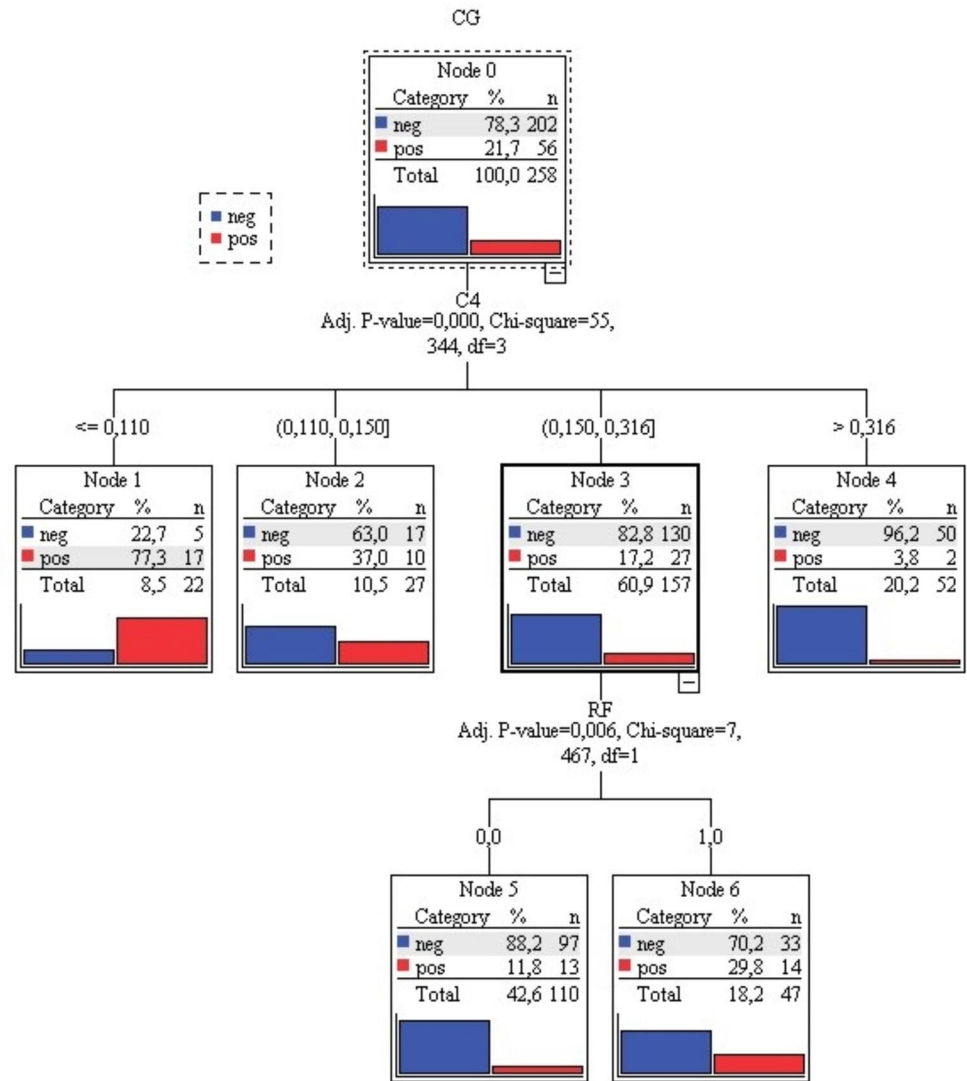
CG

Node 0

| Category | % | n |
|---|---|---|
| neg | 78,3 | 202 |
| pos | 21,7 | 56 |
| Total | 100,0 | 258 |

neg
pos

C4
Adj. P-value=0,000, Chi-square=55, 344, df=3

<= 0,110

Node 1

| Category | % | n |
|---|---|---|
| neg | 22,7 | 5 |
| pos | 77,3 | 17 |
| Total | 8,5 | 22 |

(0,110, 0,150]

Node 2

| Category | % | n |
|---|---|---|
| neg | 63,0 | 17 |
| pos | 37,0 | 10 |
| Total | 10,5 | 27 |

(0,150, 0,316]

Node 3

| Category | % | n |
|---|---|---|
| neg | 82,8 | 130 |
| pos | 17,2 | 27 |
| Total | 60,9 | 157 |

> 0,316

Node 4

| Category | % | n |
|---|---|---|
| neg | 96,2 | 50 |
| pos | 3,8 | 2 |
| Total | 20,2 | 52 |

RF
Adj. P-value=0,006, Chi-square=7, 467, df=1

0,0

Node 5

| Category | % | n |
|---|---|---|
| neg | 88,2 | 97 |
| pos | 11,8 | 13 |
| Total | 42,6 | 110 |

1,0

Node 6

| Category | % | n |
|---|---|---|
| neg | 70,2 | 33 |
| pos | 29,8 | 14 |
| Total | 18,2 | 47 |